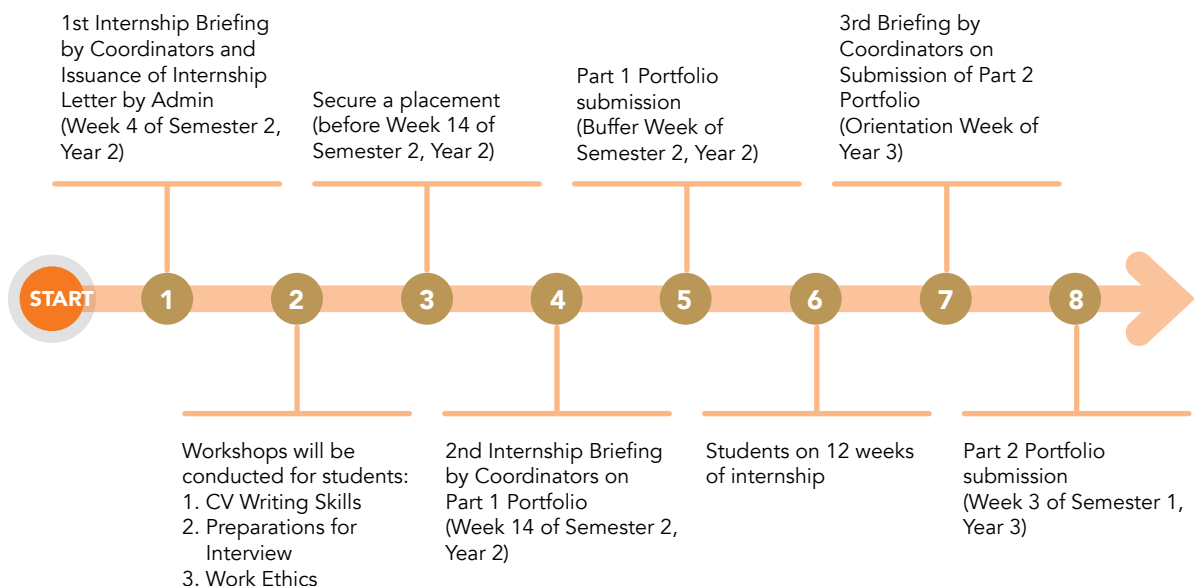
1st Internship Briefing by Coordinators and Issuance of Internship Letter by Admin (Week 4 of Semester 2, Year 2)

Secure a placement (before Week 14 of Semester 2, Year 2)

Part 1 Portfolio submission (Buffer Week of Semester 2, Year 2)

3rd Briefing by Coordinators on Submission of Part 2 Portfolio (Orientation Week of Year 3)

START

1

2

3

4

5

6

7

8

Workshops will be conducted for students:
1. CV Writing Skills
2. Preparations for Interview
3. Work Ethics

2nd Internship Briefing by Coordinators on Part 1 Portfolio (Week 14 of Semester 2, Year 2)

Students on 12 weeks of internship

Part 2 Portfolio submission (Week 3 of Semester 1, Year 3)